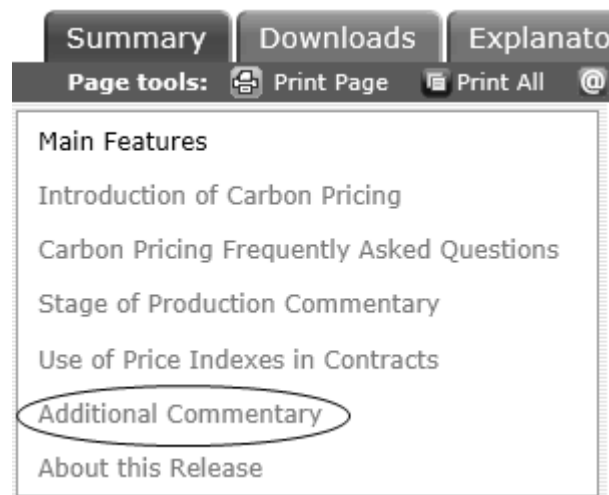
Summary Downloads Explanato

Page tools: Print Page Print All @

Main Features

Introduction of Carbon Pricing

Carbon Pricing Frequently Asked Questions

Stage of Production Commentary

Use of Price Indexes in Contracts

Additional Commentary

About this Release